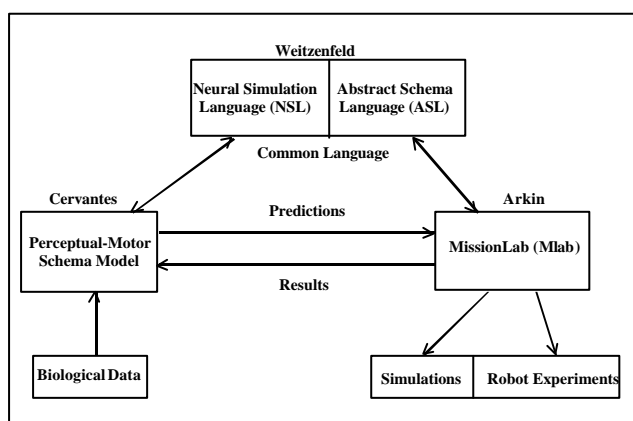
Weitzenfeld

Neural Simulation Language (NSL)

Abstract Schema Language (ASL)

Common Language

Cervantes

Arkin

Predictions

Perceptual-Motor Schema Model

MissionLab (Mlab)

Results

Biological Data

Simulations

Robot Experiments